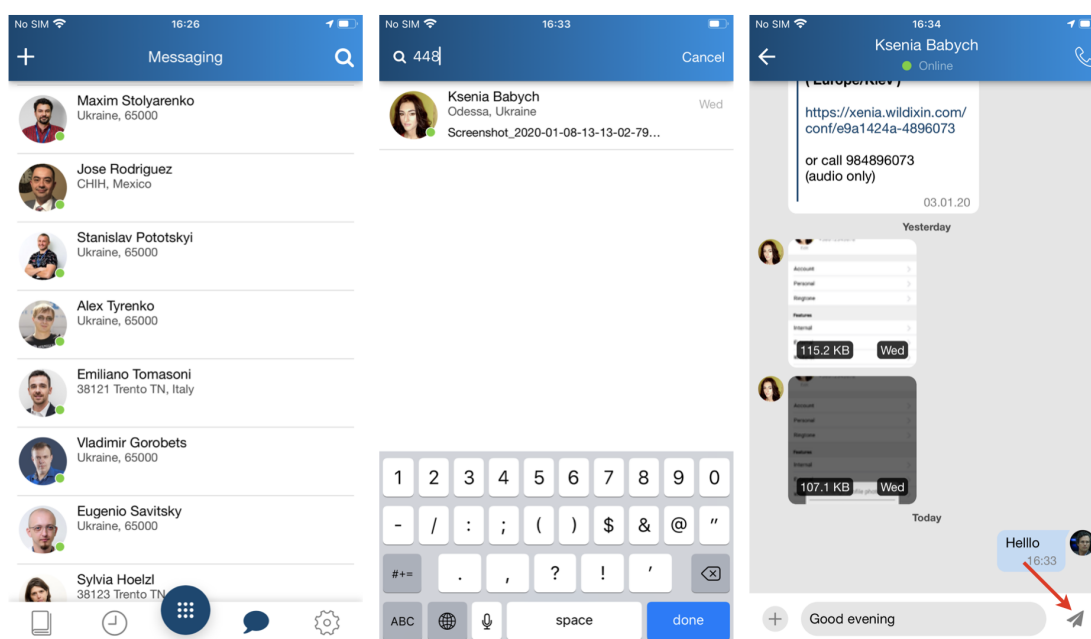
No SIM 16:26

Messaging

Maxim Stolyarenko
Ukraine, 65000

Jose Rodriguez
CHIH, Mexico

Stanislav Pototskyi
Ukraine, 65000

Alex Tyrenko
Ukraine, 65000

Emiliano Tomasoni
38121 Trento TN, Italy

Vladimir Gorobets
Ukraine, 65000

Eugenio Savitsky
Ukraine, 65000

Sylvia Hoelzl
38123 Trento TN

No SIM 16:33

448 Cancel

Ksenia Babych
Odessa, Ukraine
Screenshot_2020-01-08-13-13-02-79...
Wed

1 2 3 4 5 6 7 8 9 0
- / : ; ( ) $ & @ ″
#+= . , ? ! ′
ABC space done

No SIM 16:34

Ksenia Babych
Online

( Europe/Kiev )

https://xenia.wildixin.com/conf/e9a1424a-4896073

or call 984896073
(audio only)

03.01.20

Yesterday

Account
Personal
Ringtone
Features
Internal

115.2 KB Wed

Account
Personal
Ringtone
Features
Internal

107.1 KB Wed

Today

Helllo
16:33

Good evening